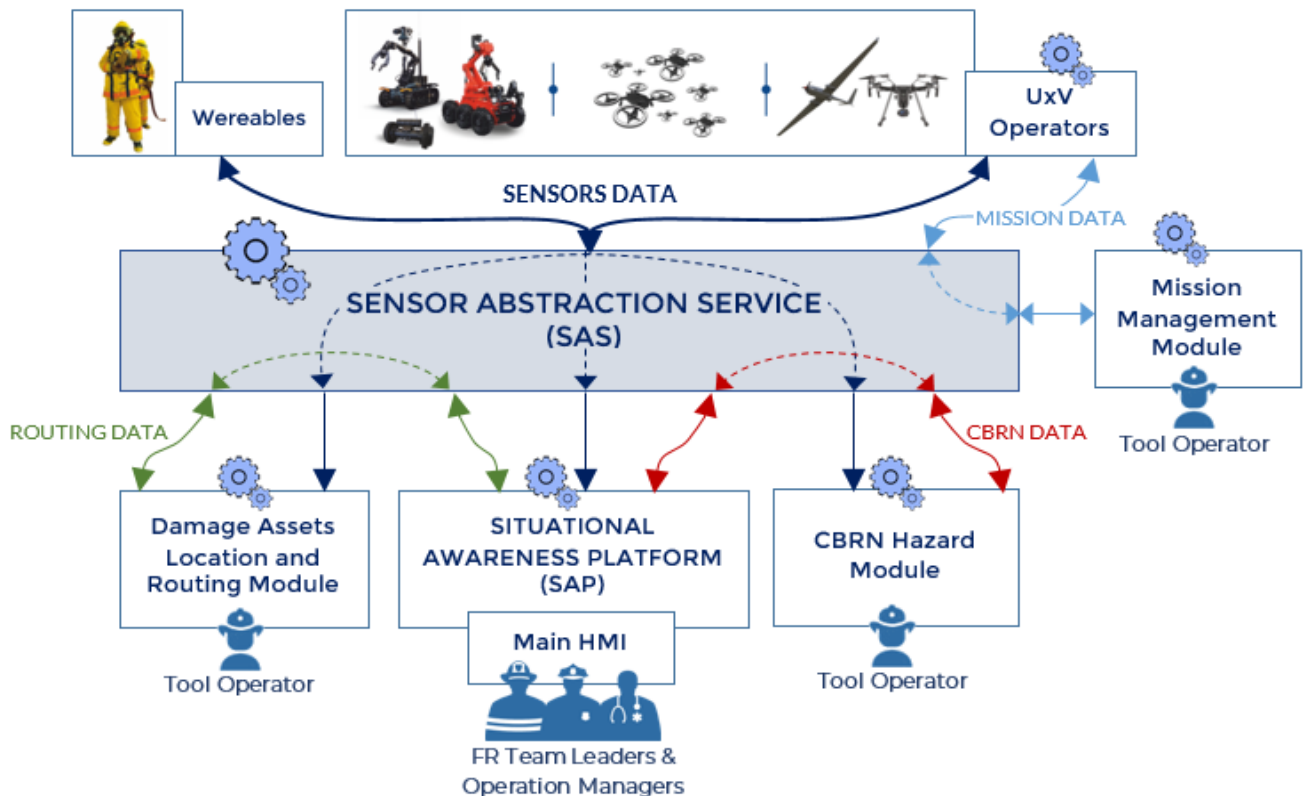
Wereables

UxV Operators

SENSORS DATA

MISSION DATA

SENSOR ABSTRACTION SERVICE (SAS)

Mission Management Module

Tool Operator

ROUTING DATA

CBRN DATA

Damage Assets Location and Routing Module

Tool Operator

SITUATIONAL AWARENESS PLATFORM (SAP)

Main HMI

FR Team Leaders & Operation Managers

CBRN Hazard Module

Tool Operator